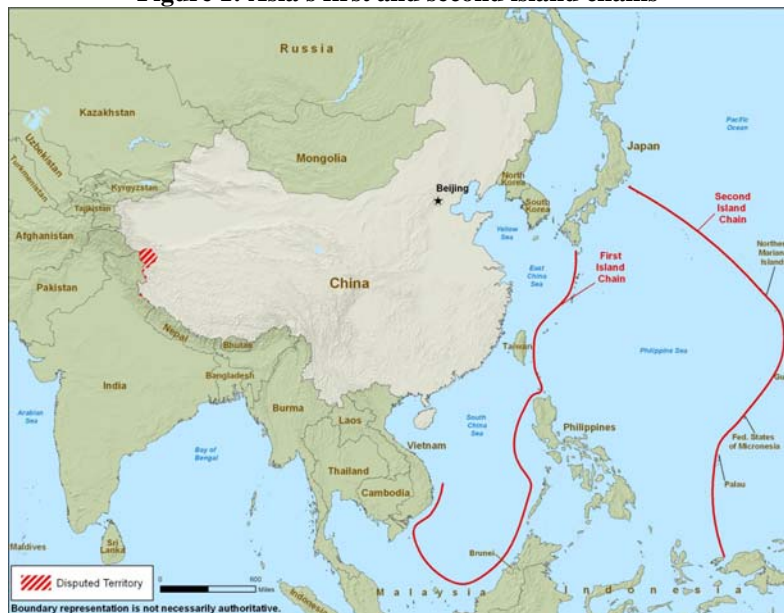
Figure 1. Asia's first and second island chains

Russia

Kazakhstan

Uzbekistan

Turkmenistan

Kyrgyzstan

Tajikistan

Afghanistan

Pakistan

Mongolia

Beijing

North Korea

South Korea

Japan

Pacific Ocean

Second Island Chain

Northern Mariana Islands

Yellow Sea

East China Sea

First Island Chain

China

Nepal

Bhutan

Bangladesh

India

Taiwan

Philippine Sea

Gu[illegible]

Arabian Sea

Burma

Laos

Bay of Bengal

South China Sea

Philippines

Vietnam

Thailand

Cambodia

Fed. States of Micronesia

Palau

Maldives

Sri Lanka

Brunei

Malaysia

Indonesia

Disputed Territory

0

600

Miles

Boundary representation is not necessarily authoritative.